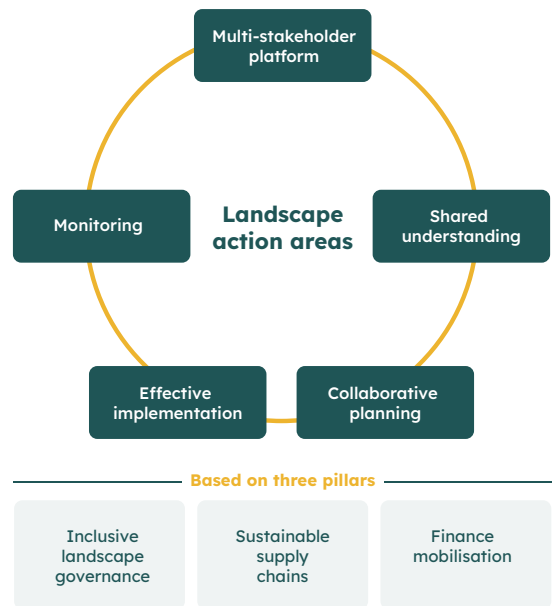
Multi-stakeholder platform

Monitoring

Landscape action areas

Shared understanding

Effective implementation

Collaborative planning

Based on three pillars

Inclusive landscape governance

Sustainable supply chains

Finance mobilisation